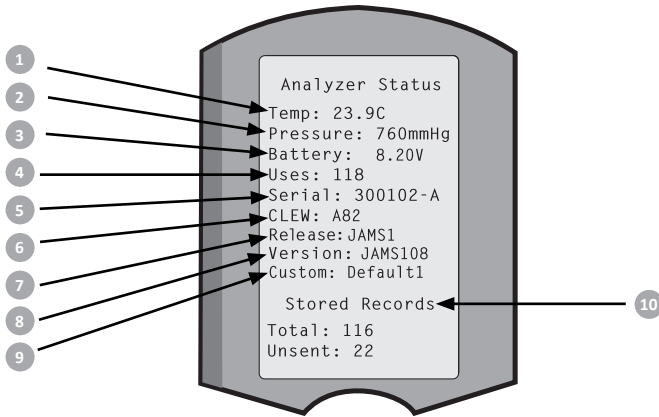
1
2
3
4
5
6
7
8
9

Analyzer Status
Temp: 23.9C
Pressure: 760mmHg
Battery: 8.20V
Uses: 118
Serial: 300102-A
CLEW: A82
Release:JAMS1
Version: JAMS108
Custom: Default1

Stored Records

Total: 116
Unsent: 22

10